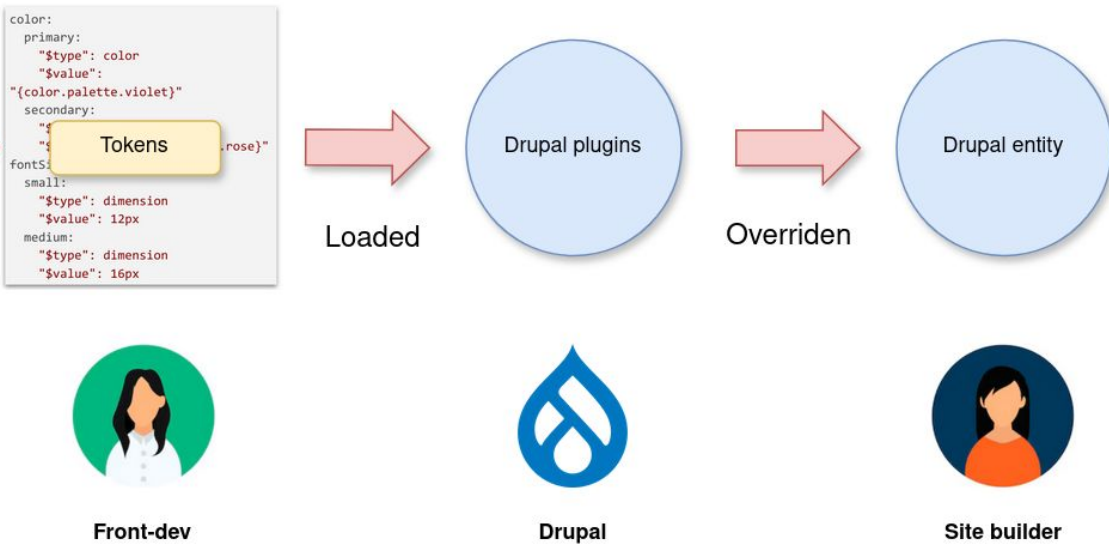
color:
  primary:
    "$type": color
    "$value":
"{color.palette.violet}"
  secondary:
    "$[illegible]
    "$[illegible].rose}"
fontSi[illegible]
  small:
    "$type": dimension
    "$value": 12px
  medium:
    "$type": dimension
    "$value": 16px

Tokens

Loaded

Drupal plugins

Overriden

Drupal entity

Front-dev

Drupal

Site builder